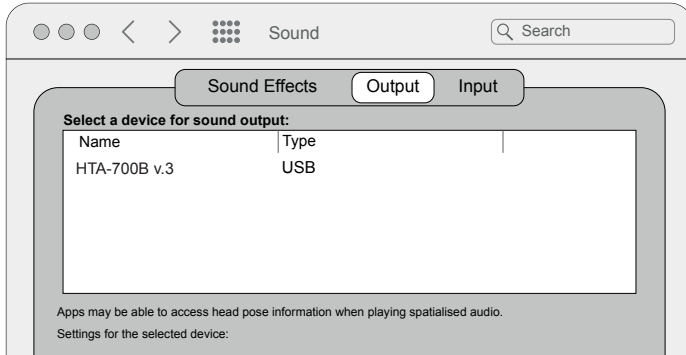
Sound

Search

Sound Effects Output Input

Select a device for sound output:

| Name | Type |
|---|---|
| HTA-700B v.3 | USB |

Apps may be able to access head pose information when playing spatialised audio.

Settings for the selected device: